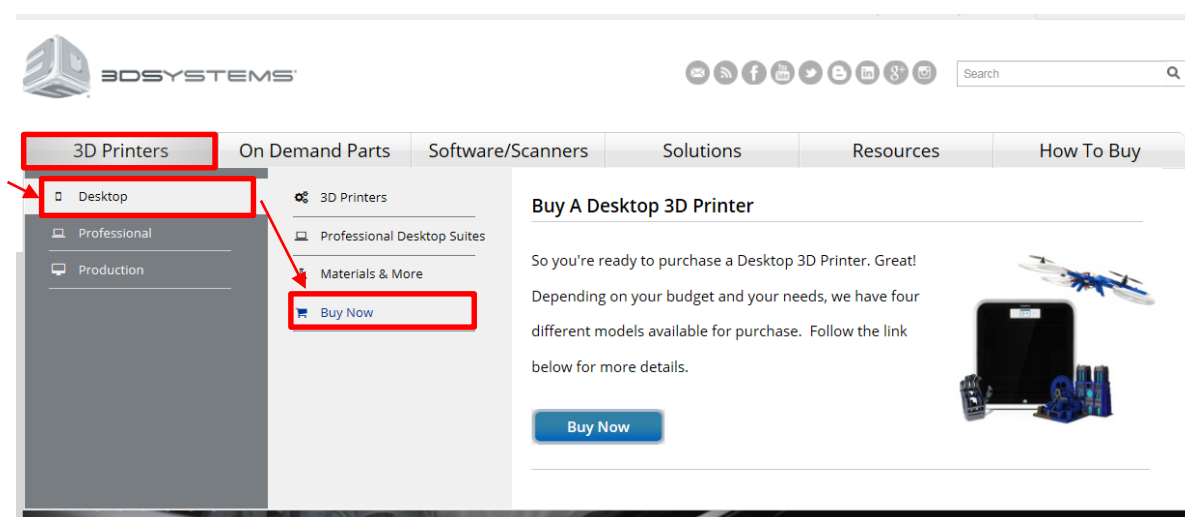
3DSYSTEMS

Search

3D Printers | On Demand Parts | Software/Scanners | Solutions | Resources | How To Buy

Desktop
Professional
Production

3D Printers
Professional Desktop Suites
Materials & More
Buy Now

Buy A Desktop 3D Printer

So you're ready to purchase a Desktop 3D Printer. Great! Depending on your budget and your needs, we have four different models available for purchase. Follow the link below for more details.

Buy Now